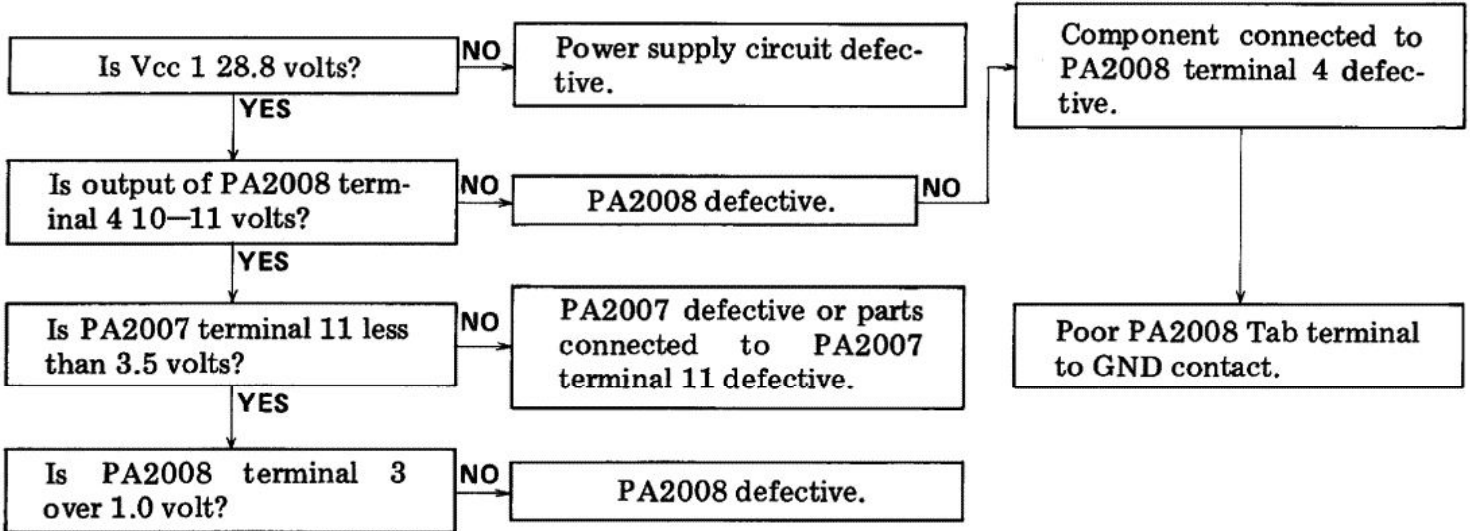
Is Vcc 1 28.8 volts?

NO

Power supply circuit defective.

Component connected to PA2008 terminal 4 defective.

YES

Is output of PA2008 terminal 4 10—11 volts?

NO

PA2008 defective.

NO

YES

Is PA2007 terminal 11 less than 3.5 volts?

NO

PA2007 defective or parts connected to PA2007 terminal 11 defective.

Poor PA2008 Tab terminal to GND contact.

YES

Is PA2008 terminal 3 over 1.0 volt?

NO

PA2008 defective.